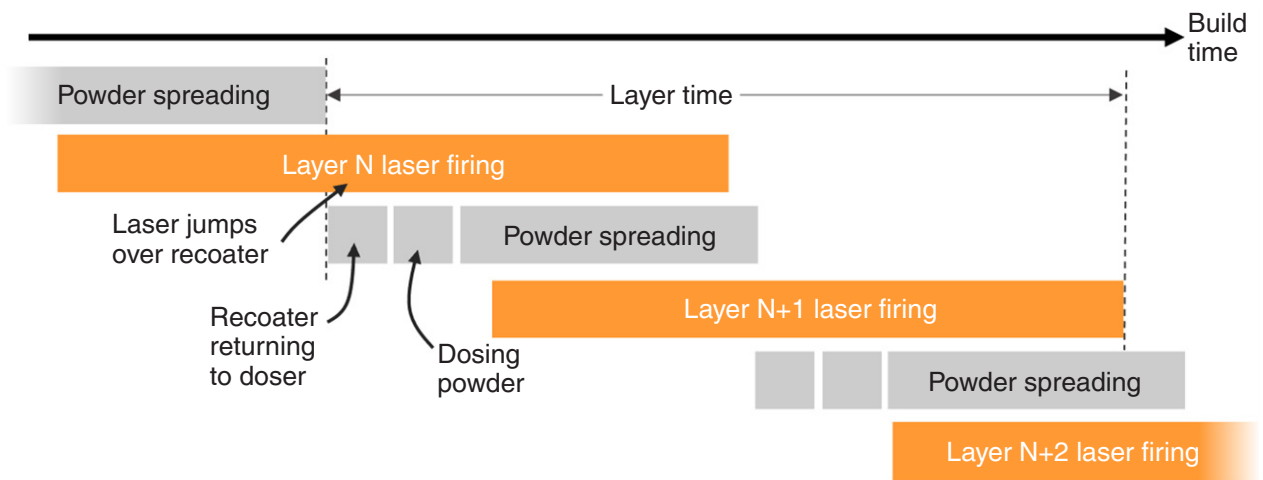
Build time

Powder spreading

Layer time

Layer N laser firing

Laser jumps over recoater

Powder spreading

Recoater returning to doser

Layer N+1 laser firing

Dosing powder

Powder spreading

Layer N+2 laser firing